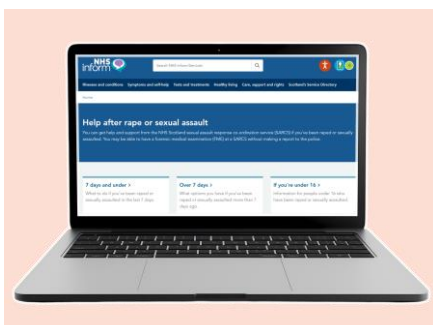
NHS inform

Search NHS inform Scotland

Illnesses and conditions   Symptoms and self-help   Tests and treatments   Healthy living   Care, support and rights   Scotland's Service Directory

Home

Help after rape or sexual assault

You can get help and support from the NHS Scotland sexual assault response co-ordination service (SARCS) if you've been raped or sexually assaulted. You may be able to have a forensic medical examination (FME) at a SARCS without making a report to the police.

7 days and under >
What to do if you've been raped or sexually assaulted in the last 7 days

Over 7 days >
What options you have if you've been raped or sexually assaulted more than 7 days ago

If you're under 16 >
Information for people under 16 who have been raped or sexually assaulted